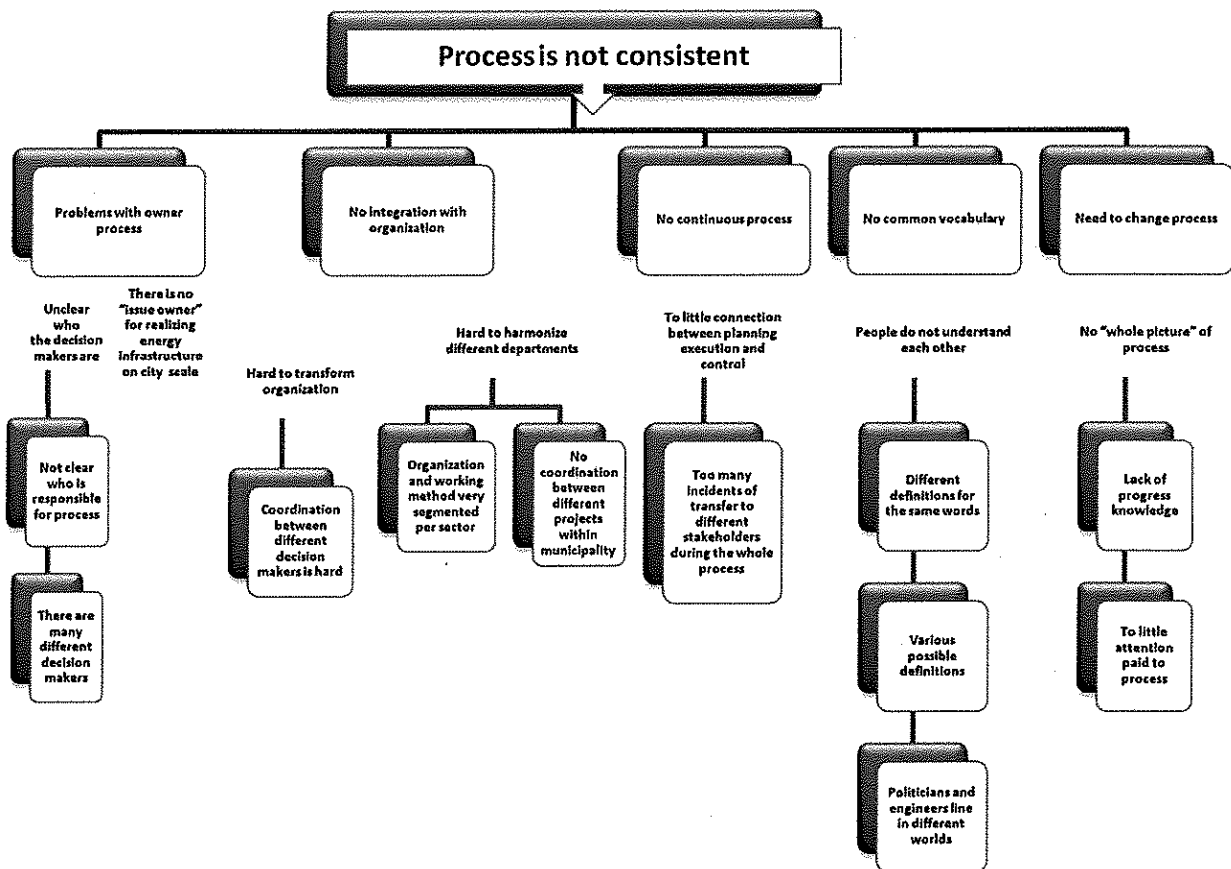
Processis not consistent

Problems with owner process

Unclear who the decision makers are

There is no "issue owner" for realizing energy infrastructure on city scale

Not clear who is responsible for process

There are many different decision makers

No integration with organization

Hard to transform organization

Coordination between different decision makers is hard

Hard to harmonize different departments

Organization and working method very segmented per sector

No coordination between different projects within municipality

No continuous process

To little connection between planning execution and control

Too many incidents of transfer to different stakeholders during the whole process

No common vocabulary

People do not understand each other

Different definitions for the same words

Various possible definitions

Politicians and engineers line in different worlds

Need to change process

No "whole picture" of process

Lack of progress knowledge

To little attention paid to process